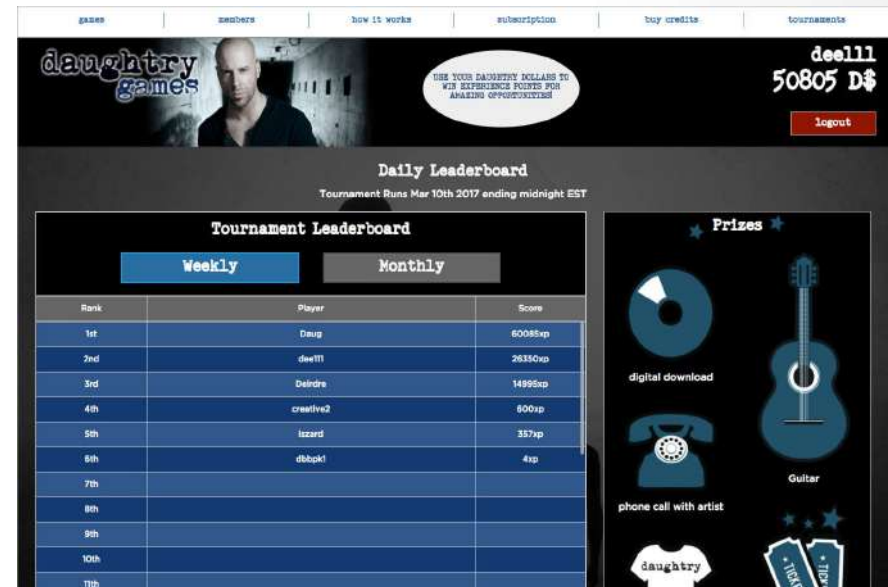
games | members | how it works | subscription | buy credits | tournaments

daughtry games

USE YOUR DAUGHTRY DOLLARS TO WIN EXPERIENCE POINTS FOR AMAZING OPPORTUNITIES!

deelll
50805 D$

logout

Daily Leaderboard

Tournament Runs Mar 10th 2017 ending midnight EST

Tournament Leaderboard

Weekly | Monthly

| Rank | Player | Score |
|---|---|---|
| 1st | Daug | 60085xp |
| 2nd | deelll | 26350xp |
| 3rd | Deirdre | 14995xp |
| 4th | creative2 | 600xp |
| 5th | lizard | 357xp |
| 6th | dbbpk1 | 4xp |
| 7th | | |
| 8th | | |
| 9th | | |
| 10th | | |
| 11th | | |

Prizes

digital download

Guitar

phone call with artist

daughtry

TICK